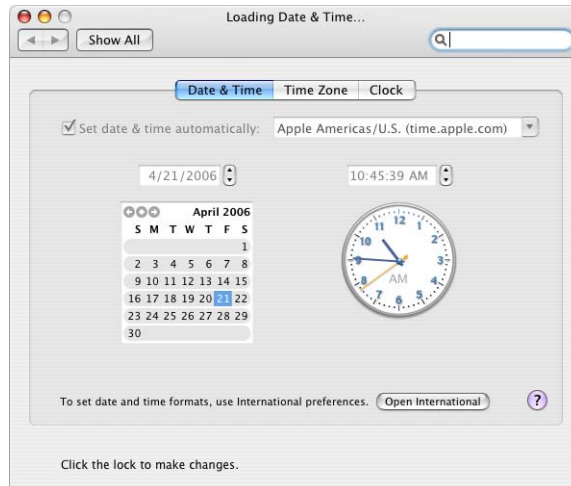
Loading Date & Time...

Show All

Date & Time | Time Zone | Clock

Set date & time automatically: Apple Americas/U.S. (time.apple.com)

4/21/2006

10:45:39 AM

April 2006

| S | M | T | W | T | F | S |
|---|---|---|---|---|---|---|
| | | | | | | 1 |
| 2 | 3 | 4 | 5 | 6 | 7 | 8 |
| 9 | 10 | 11 | 12 | 13 | 14 | 15 |
| 16 | 17 | 18 | 19 | 20 | 21 | 22 |
| 23 | 24 | 25 | 26 | 27 | 28 | 29 |
| 30 | | | | | | |

12 1 2 3 4 5 6 7 8 9 10 11
AM

To set date and time formats, use International preferences. Open International

?

Click the lock to make changes.